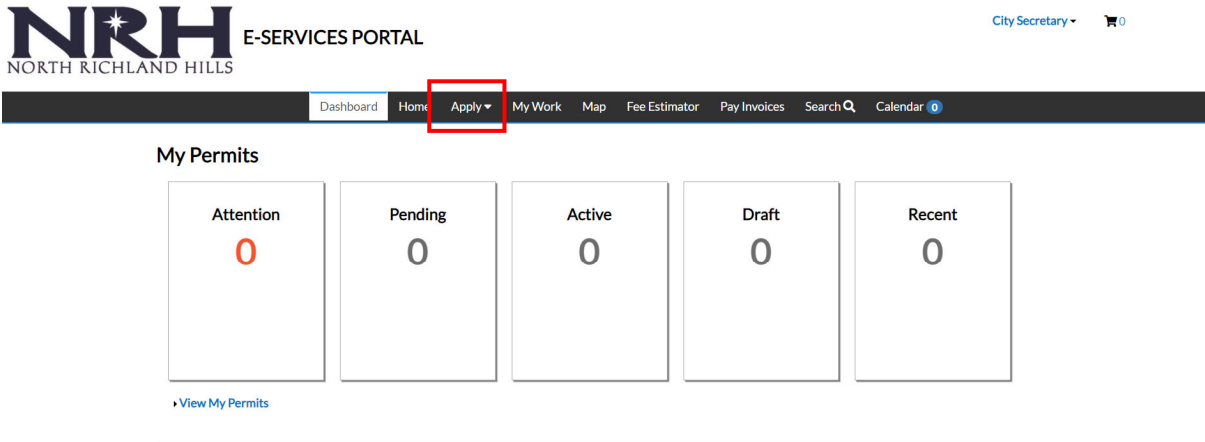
NRH
NORTH RICHLAND HILLS
E-SERVICES PORTAL

City Secretary 0

Dashboard Home Apply My Work Map Fee Estimator Pay Invoices Search Calendar 0

My Permits

Attention
0

Pending
0

Active
0

Draft
0

Recent
0

View My Permits